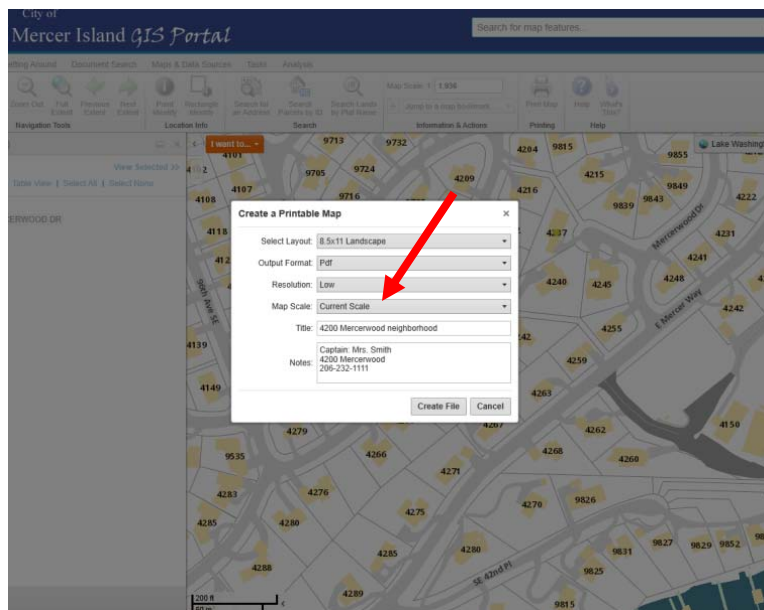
City of
Mercer Island GIS Portal

Search for map features

etting Around Document Search Maps & Data Sources Tools Analysis

Zoom Out Full Extent Previous Extent Next Extent
Navigation Tools

Point Identify Rectangle Identify
Location Info

Search for an Address Search Parcels by ID Search Lands by Plat Name
Search

Map Scale: 1: 1,936
Jump to a map bookmark
Information & Actions

Print Map
Printing

Help What's New?
Help

I want to...

View Selected >>
Table View | Select All | Select None

ERWOOD DR

Lake Washing

Create a Printable Map

Select Layout: 8.5x11 Landscape
Output Format: Pdf
Resolution: Low
Map Scale: Current Scale
Title: 4200 Mercerwood neighborhood
Notes: Captain: Mrs. Smith
4200 Mercerwood
206-232-1111

Create File Cancel

9713 9732 4284 9815 9855 4101 9705 9724 4209 4215 4216 9849 4107 9716 9839 9843 4222 4108 4118 4237 4231 Mercerwood Dr 4241 412 4248 4240 4245 E Mercer Way 4242 90th Ave SE 4255 4139 42 4259 4149 4263 4279 4267 4262 4150 9535 4266 4268 4260 4271 4283 4276 9826 4270 4275 4285 4280 9827 9829 9852 4280 9831 4285 4288 SE 42nd Pl 9825 4289 9815

200 ft
60 m